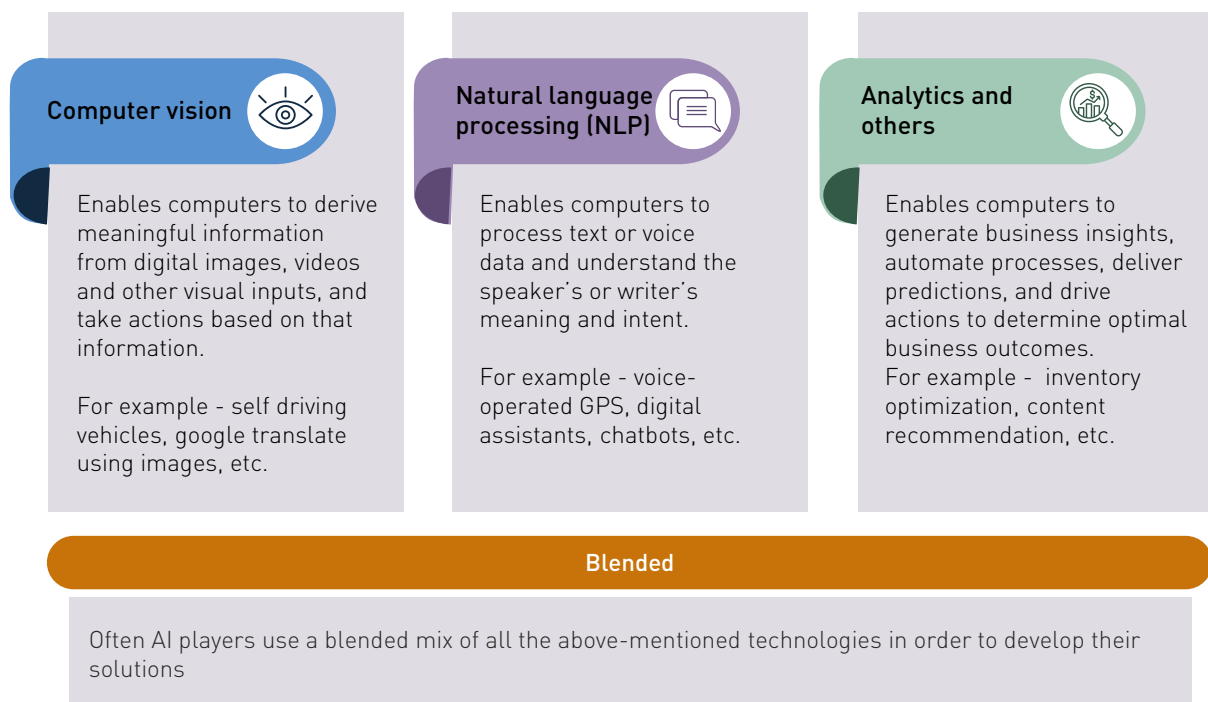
Computer vision

Enables computers to derive meaningful information from digital images, videos and other visual inputs, and take actions based on that information.

For example - self driving vehicles, google translate using images, etc.

Natural language processing (NLP)

Enables computers to process text or voice data and understand the speaker's or writer's meaning and intent.

For example - voice-operated GPS, digital assistants, chatbots, etc.

Analytics and others

Enables computers to generate business insights, automate processes, deliver predictions, and drive actions to determine optimal business outcomes.
For example - inventory optimization, content recommendation, etc.

Blended

Often AI players use a blended mix of all the above-mentioned technologies in order to develop their solutions